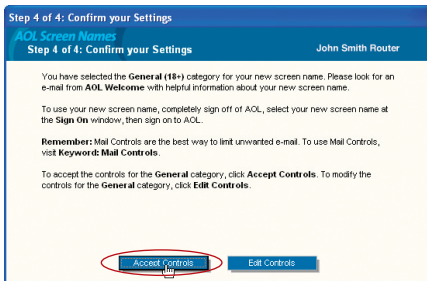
Step 4 of 4: Confirm your Settings

AOL Screen Names

Step 4 of 4: Confirm your Settings

John Smith Router

You have selected the General (18+) category for your new screen name. Please look for an e-mail from AOL Welcome with helpful information about your new screen name.

To use your new screen name, completely sign off of AOL, select your new screen name at the Sign On window, then sign on to AOL.

Remember: Mail Controls are the best way to limit unwanted e-mail. To use Mail Controls, visit Keyword: Mail Controls.

To accept the controls for the General category, click Accept Controls. To modify the controls for the General category, click Edit Controls.

Accept Controls

Edit Controls